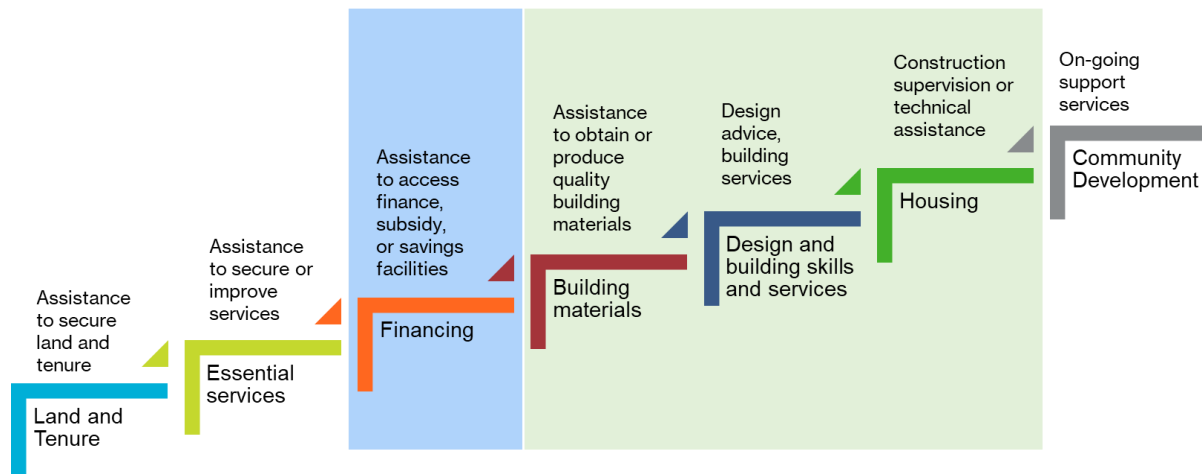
Assistance to secure land and tenure

Land and Tenure

Assistance to secure or improve services

Essential services

Assistance to access finance, subsidy, or savings facilities

Financing

Assistance to obtain or produce quality building materials

Building materials

Design advice, building services

Design and building skills and services

Construction supervision or technical assistance

Housing

On-going support services

Community Development